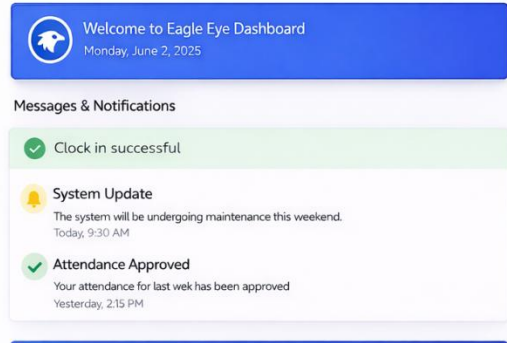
Welcome to Eagle Eye Dashboard
Monday, June 2, 2025

Messages & Notifications

Clock in successful

System Update
The system will be undergoing maintenance this weekend.
Today, 9:30 AM

Attendance Approved
Your attendance for last wek has been approved
Yesterday, 2:15 PM